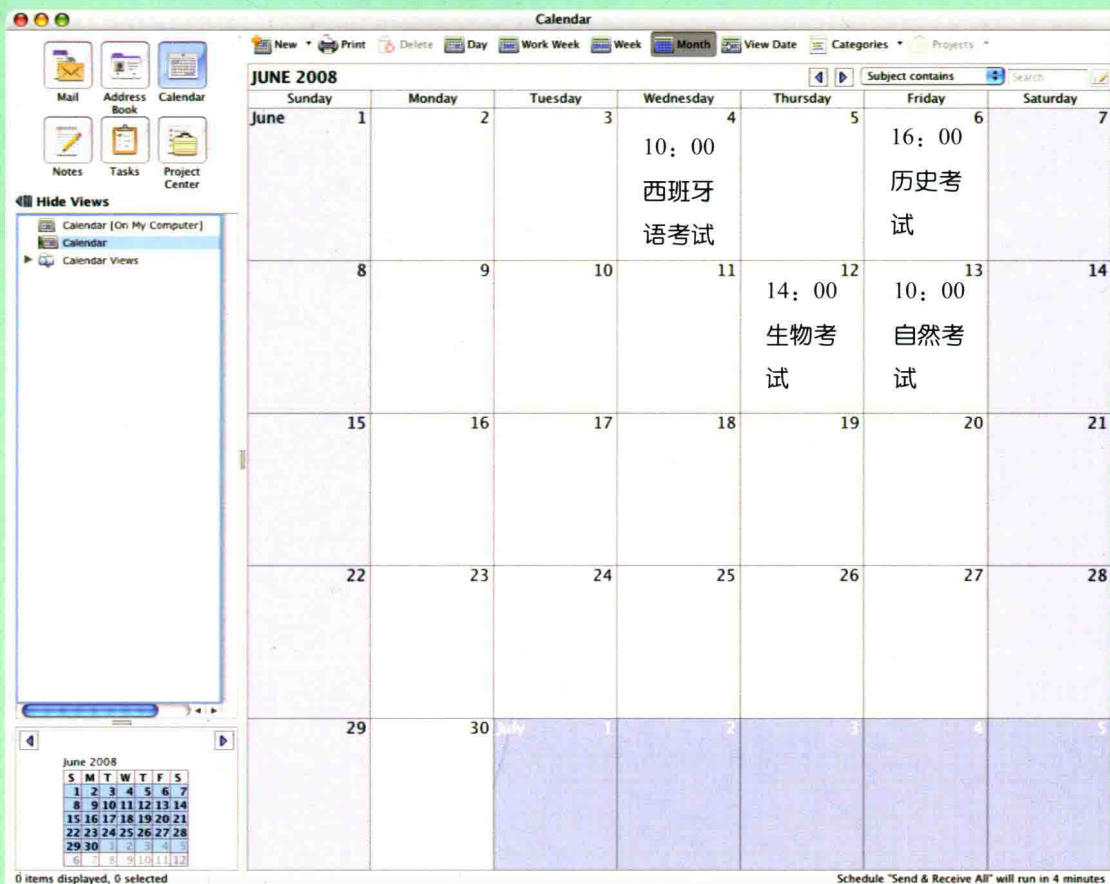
Calendar

Mail Address Book Calendar
Notes Tasks Project Center

Hide Views
Calendar [On My Computer]
Calendar
Calendar Views

June 2008

| S | M | T | W | T | F | S |
|---|---|---|---|---|---|---|
| 1 | 2 | 3 | 4 | 5 | 6 | 7 |
| 8 | 9 | 10 | 11 | 12 | 13 | 14 |
| 15 | 16 | 17 | 18 | 19 | 20 | 21 |
| 22 | 23 | 24 | 25 | 26 | 27 | 28 |
| 29 | 30 | 1 | 2 | 3 | 4 | 5 |
| 6 | 7 | 8 | 9 | 10 | 11 | 12 |

0 items displayed, 0 selected

New Print Delete Day Work Week Week Month View Date Categories Projects

JUNE 2008

Subject contains Search

| Sunday | Monday | Tuesday | Wednesday | Thursday | Friday | Saturday |
|---|---|---|---|---|---|---|
| June 1 | 2 | 3 | 4 10：00 西班牙语考试 | 5 | 6 16：00 历史考试 | 7 |
| 8 | 9 | 10 | 11 | 12 14：00 生物考试 | 13 10：00 自然考试 | 14 |
| 15 | 16 | 17 | 18 | 19 | 20 | 21 |
| 22 | 23 | 24 | 25 | 26 | 27 | 28 |
| 29 | 30 | July 1 | 2 | 3 | 4 | 5 |

Schedule "Send & Receive All" will run in 4 minutes